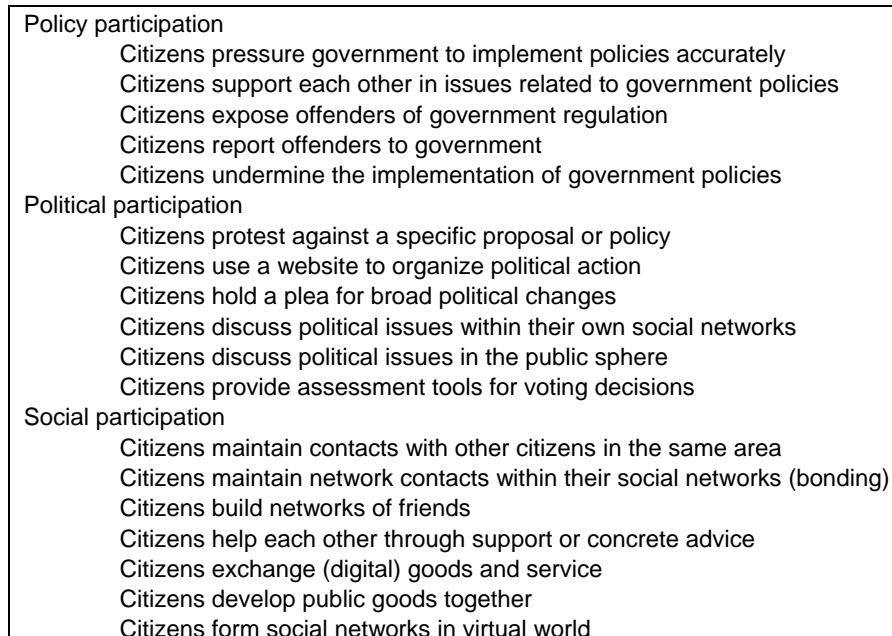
Policy participation
Citizens pressure government to implement policies accurately
Citizens support each other in issues related to government policies
Citizens expose offenders of government regulation
Citizens report offenders to government
Citizens undermine the implementation of government policies
Political participation
Citizens protest against a specific proposal or policy
Citizens use a website to organize political action
Citizens hold a plea for broad political changes
Citizens discuss political issues within their own social networks
Citizens discuss political issues in the public sphere
Citizens provide assessment tools for voting decisions
Social participation
Citizens maintain contacts with other citizens in the same area
Citizens maintain network contacts within their social networks (bonding)
Citizens build networks of friends
Citizens help each other through support or concrete advice
Citizens exchange (digital) goods and service
Citizens develop public goods together
Citizens form social networks in virtual world